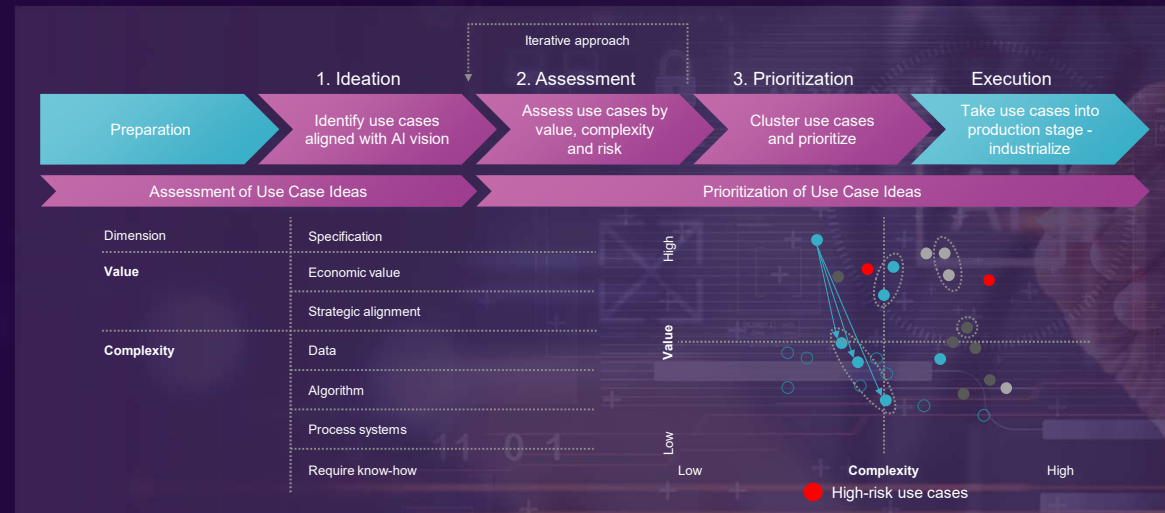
Iterative approach

1. Ideation

2. Assessment

3. Prioritization

Execution

Preparation

Identify use cases aligned with AI vision

Assess use cases by value, complexity and risk

Cluster use cases and prioritize

Take use cases into production stage - industrialize

Assessment of Use Case Ideas

Prioritization of Use Case Ideas

| Dimension | Specification |
|---|---|
| Value | Economic value |
| | Strategic alignment |
| Complexity | Data |
| | Algorithm |
| | Process systems |
| | Require know-how |

High

Value

Low

Low

Complexity

High

High-risk use cases